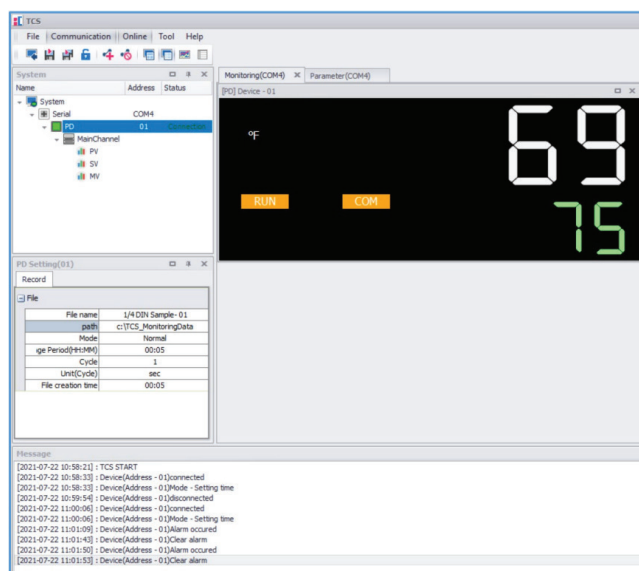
TCS

File | Communication | Online | Tool | Help

System

| Name | Address | Status |
|---|---|---|
| System | | |
| Serial | COM4 | |
| PD | 01 | Connection |
| MainChannel | | |
| PV | | |
| SV | | |
| MV | | |

PD Setting(01)

Record

File

| | |
|---|---|
| File name | 1/4 DIN Sample- 01 |
| path | c:\TCS_MonitoringData |
| Mode | Normal |
| ıge Period(HH:MM) | 00:05 |
| Cycle | 1 |
| Unit(Cycle) | sec |
| File creation time | 00:05 |

Monitoring(COM4) × Parameter(COM4)

[PD] Device - 01

°F

69

RUN COM

75

Message

[2021-07-22 10:58:21] : TCS START
[2021-07-22 10:58:33] : Device(Address - 01)connected
[2021-07-22 10:58:33] : Device(Address - 01)Mode - Setting time
[2021-07-22 10:59:54] : Device(Address - 01)disconnected
[2021-07-22 11:00:06] : Device(Address - 01)connected
[2021-07-22 11:00:06] : Device(Address - 01)Mode - Setting time
[2021-07-22 11:01:09] : Device(Address - 01)Alarm occured
[2021-07-22 11:01:43] : Device(Address - 01)Clear alarm
[2021-07-22 11:01:50] : Device(Address - 01)Alarm occured
[2021-07-22 11:01:53] : Device(Address - 01)Clear alarm